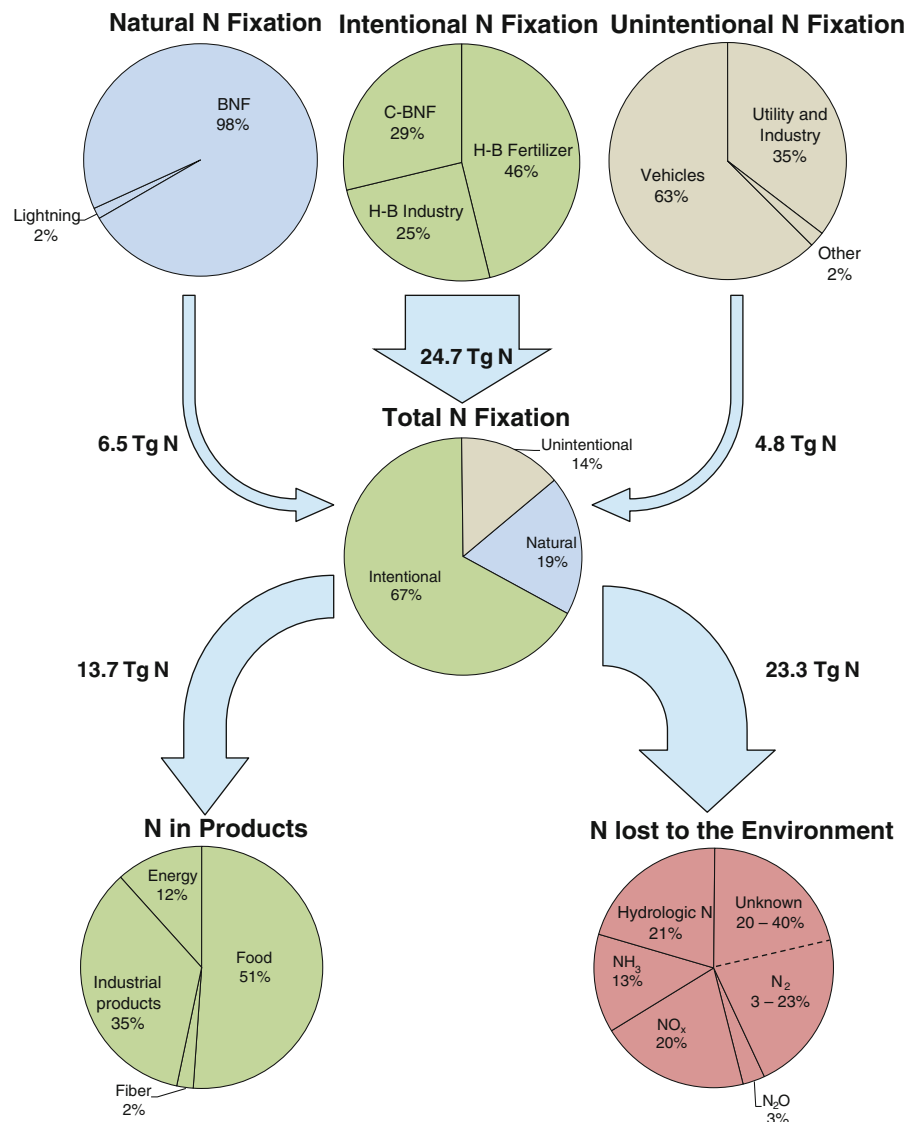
Natural N Fixation

BNF
98%

Lightning
2%

Intentional N Fixation

C-BNF
29%

H-B Fertilizer
46%

H-B Industry
25%

Unintentional N Fixation

Utility and Industry
35%

Vehicles
63%

Other
2%

24.7 Tg N

6.5 Tg N

4.8 Tg N

Total N Fixation

Unintentional
14%

Natural
19%

Intentional
67%

13.7 Tg N

23.3 Tg N

N in Products

Energy
12%

Food
51%

Industrial products
35%

Fiber
2%

N lost to the Environment

Hydrologic N
21%

Unknown
20 – 40%

$NH_3$
13%

$N_2$
3 – 23%

$NO_x$
20%

$N_2O$
3%